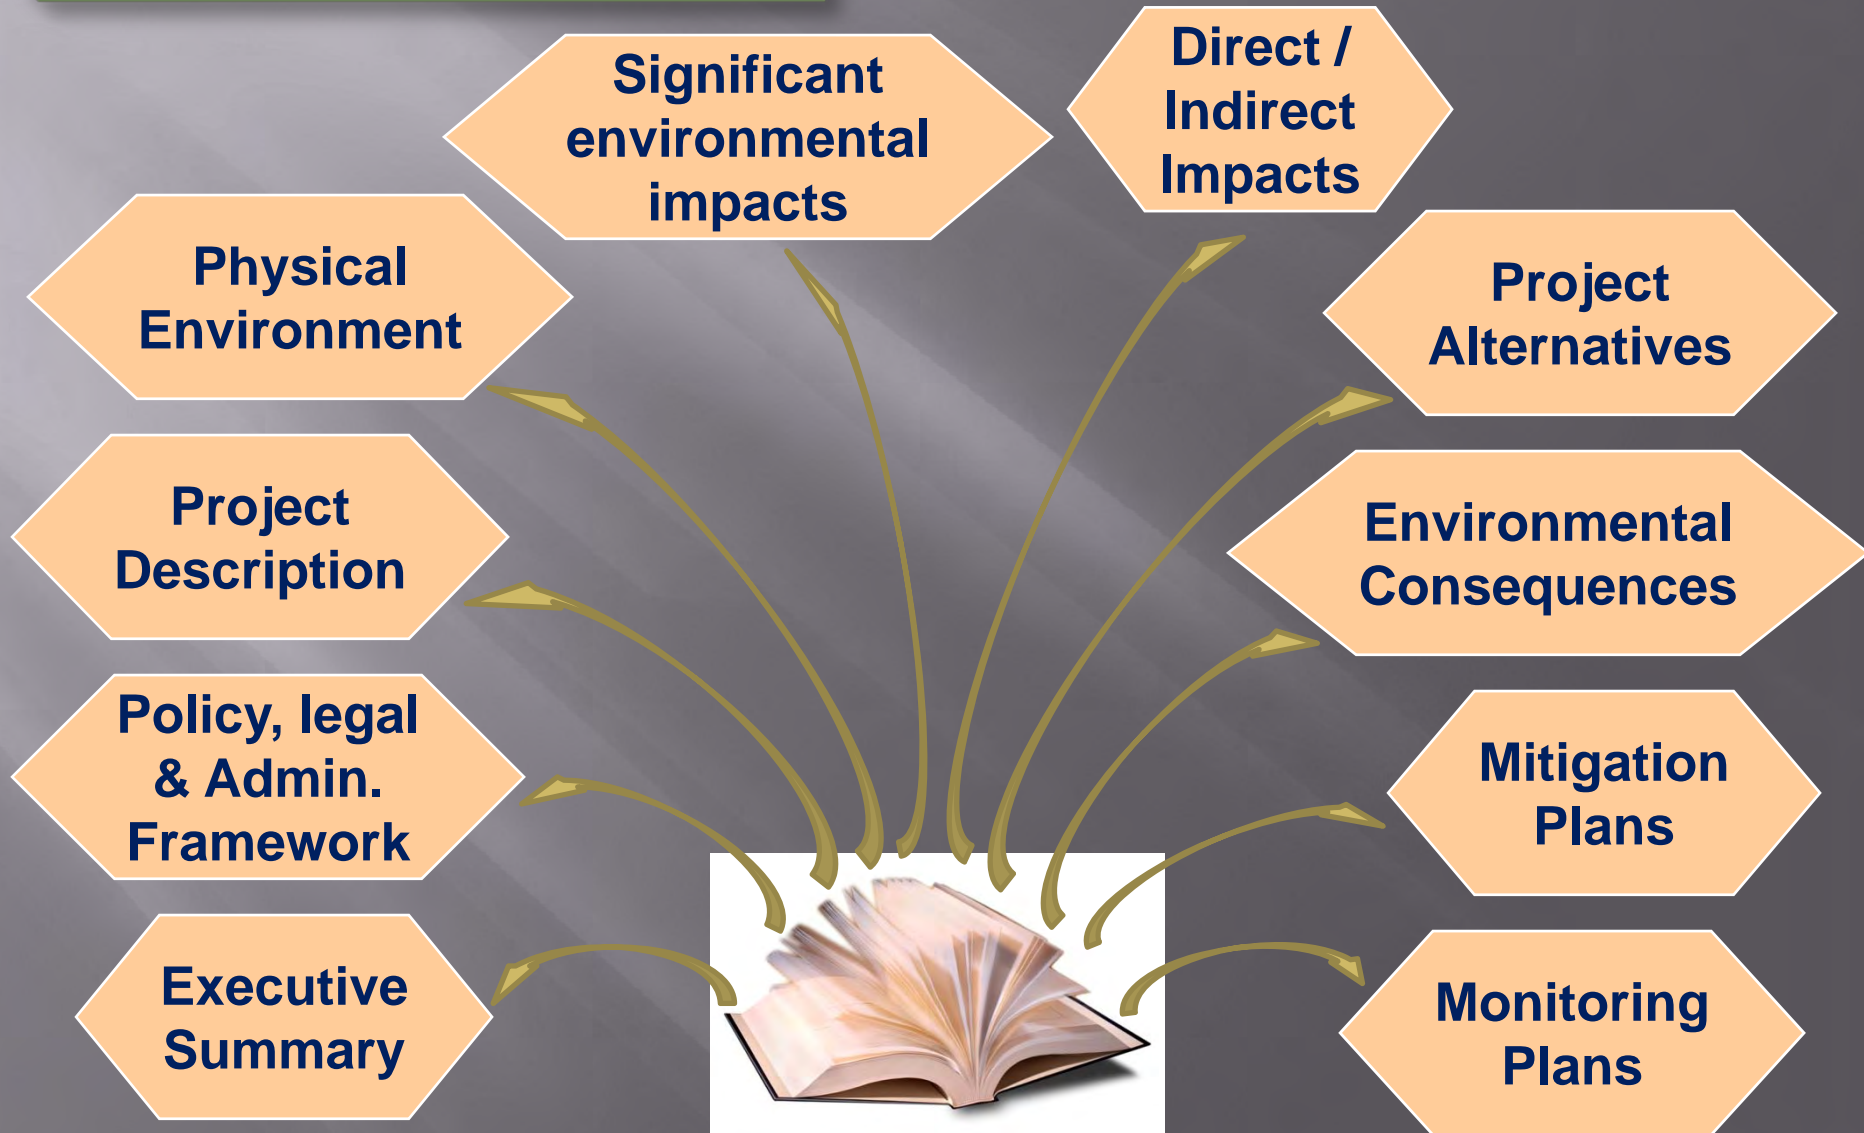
Significant environmental impacts

Direct / Indirect Impacts

Physical Environment

Project Alternatives

Project Description

Environmental Consequences

Policy, legal & Admin. Framework

Mitigation Plans

Executive Summary

Monitoring Plans